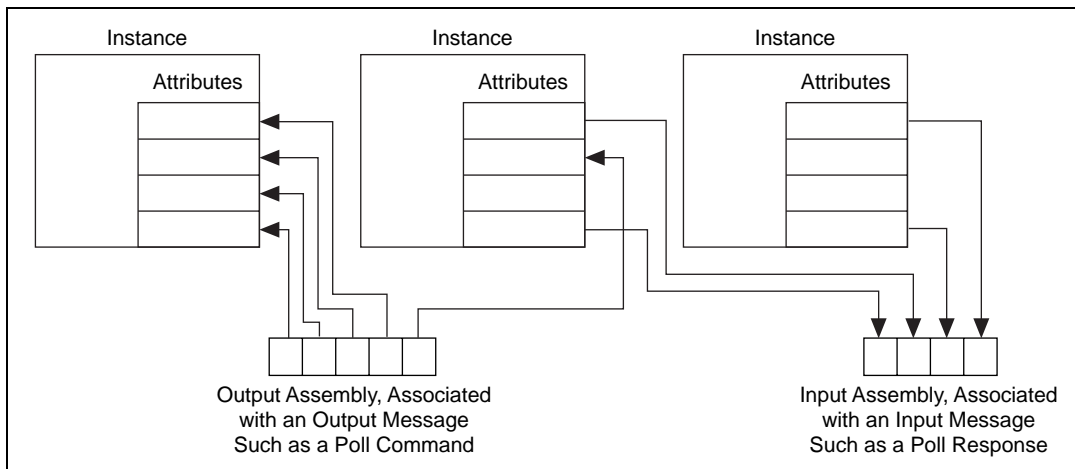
Instance

Attributes

Instance

Attributes

Instance

Attributes

Output Assembly, Associated with an Output Message Such as a Poll Command

Input Assembly, Associated with an Input Message Such as a Poll Response